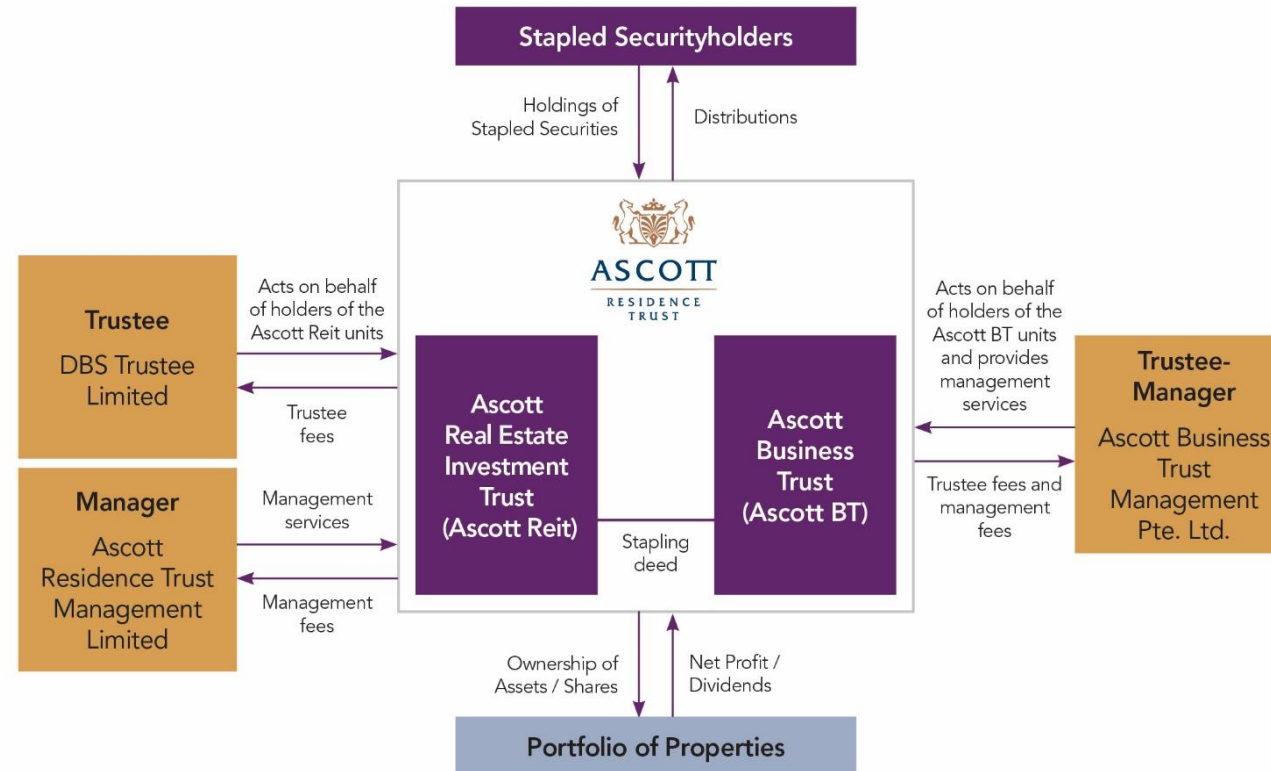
Stapled Securityholders

Holdings of Stapled Securities

Distributions

ASCOTT
RESIDENCE TRUST

Trustee
DBS Trustee Limited

Acts on behalf of holders of the Ascott Reit units

Trustee fees

Manager
Ascott Residence Trust Management Limited

Management services

Management fees

Ascott Real Estate Investment Trust (Ascott Reit)

Stapling deed

Ascott Business Trust (Ascott BT)

Acts on behalf of holders of the Ascott BT units and provides management services

Trustee fees and management fees

Trustee-Manager
Ascott Business Trust Management Pte. Ltd.

Ownership of Assets / Shares

Net Profit / Dividends

Portfolio of Properties